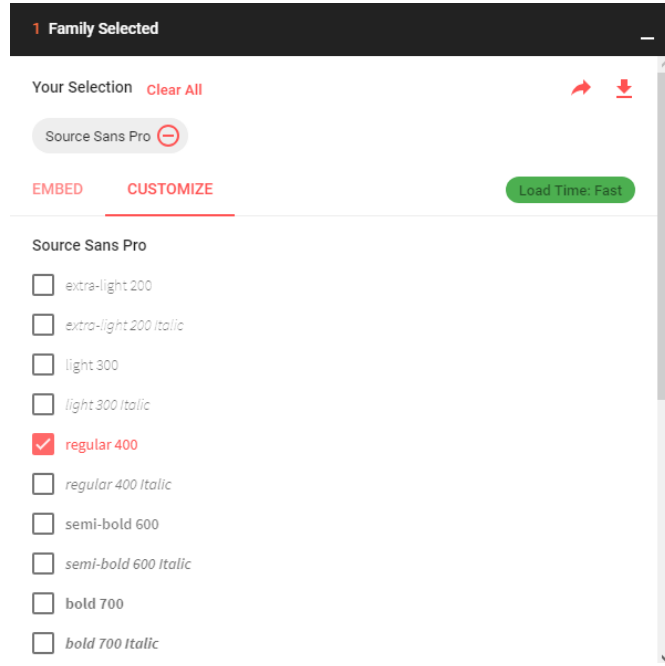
1 Family Selected

Your Selection Clear All

Source Sans Pro

EMBED CUSTOMIZE

Load Time: Fast

Source Sans Pro

extra-light 200

extra-light 200 Italic

light 300

light 300 Italic

regular 400

regular 400 Italic

semi-bold 600

semi-bold 600 Italic

bold 700

bold 700 Italic